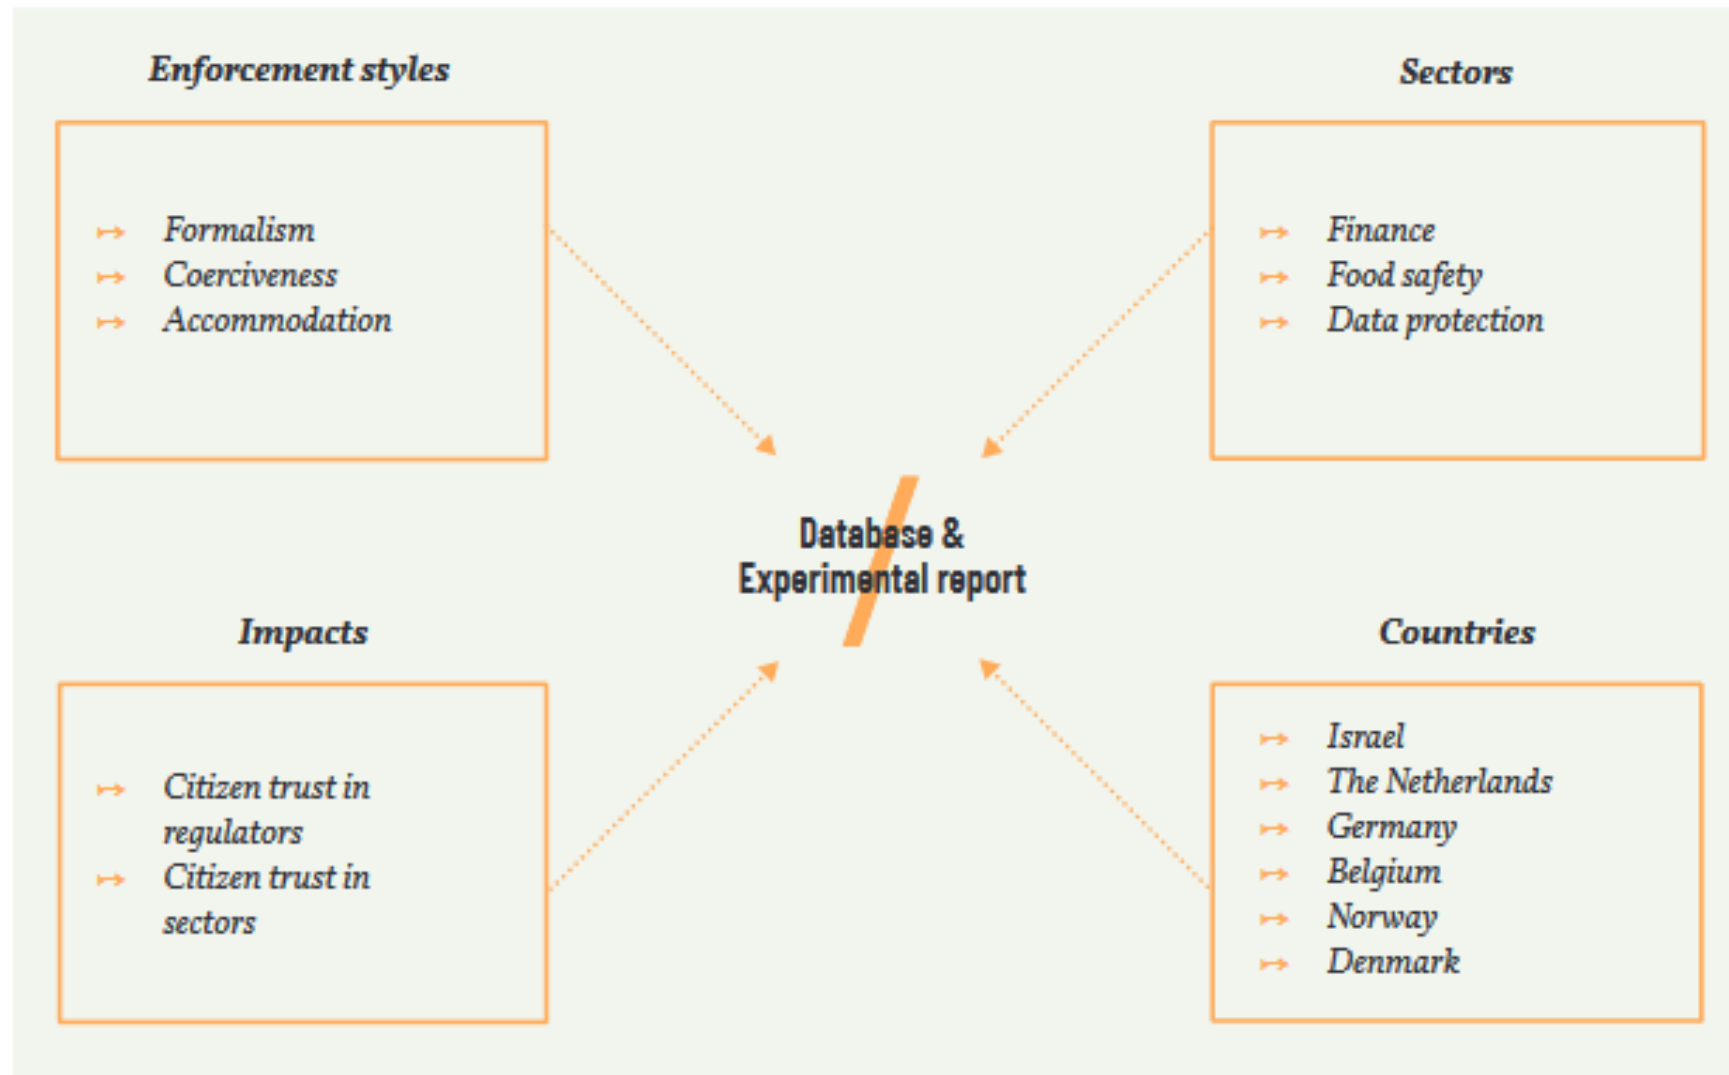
Enforcement styles

↣ Formalism
↣ Coerciveness
↣ Accommodation

Sectors

↣ Finance
↣ Food safety
↣ Data protection

Database & Experimental report

Impacts

↣ Citizen trust in regulators
↣ Citizen trust in sectors

Countries

↣ Israel
↣ The Netherlands
↣ Germany
↣ Belgium
↣ Norway
↣ Denmark